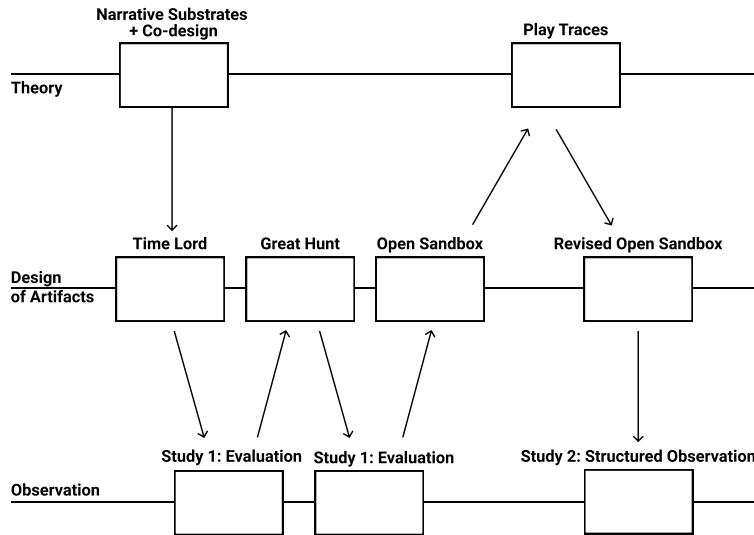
Narrative Substrates + Co-design

Play Traces

Theory

Time Lord

Great Hunt

Open Sandbox

Revised Open Sandbox

Design of Artifacts

Study 1: Evaluation

Study 1: Evaluation

Study 2: Structured Observation

Observation